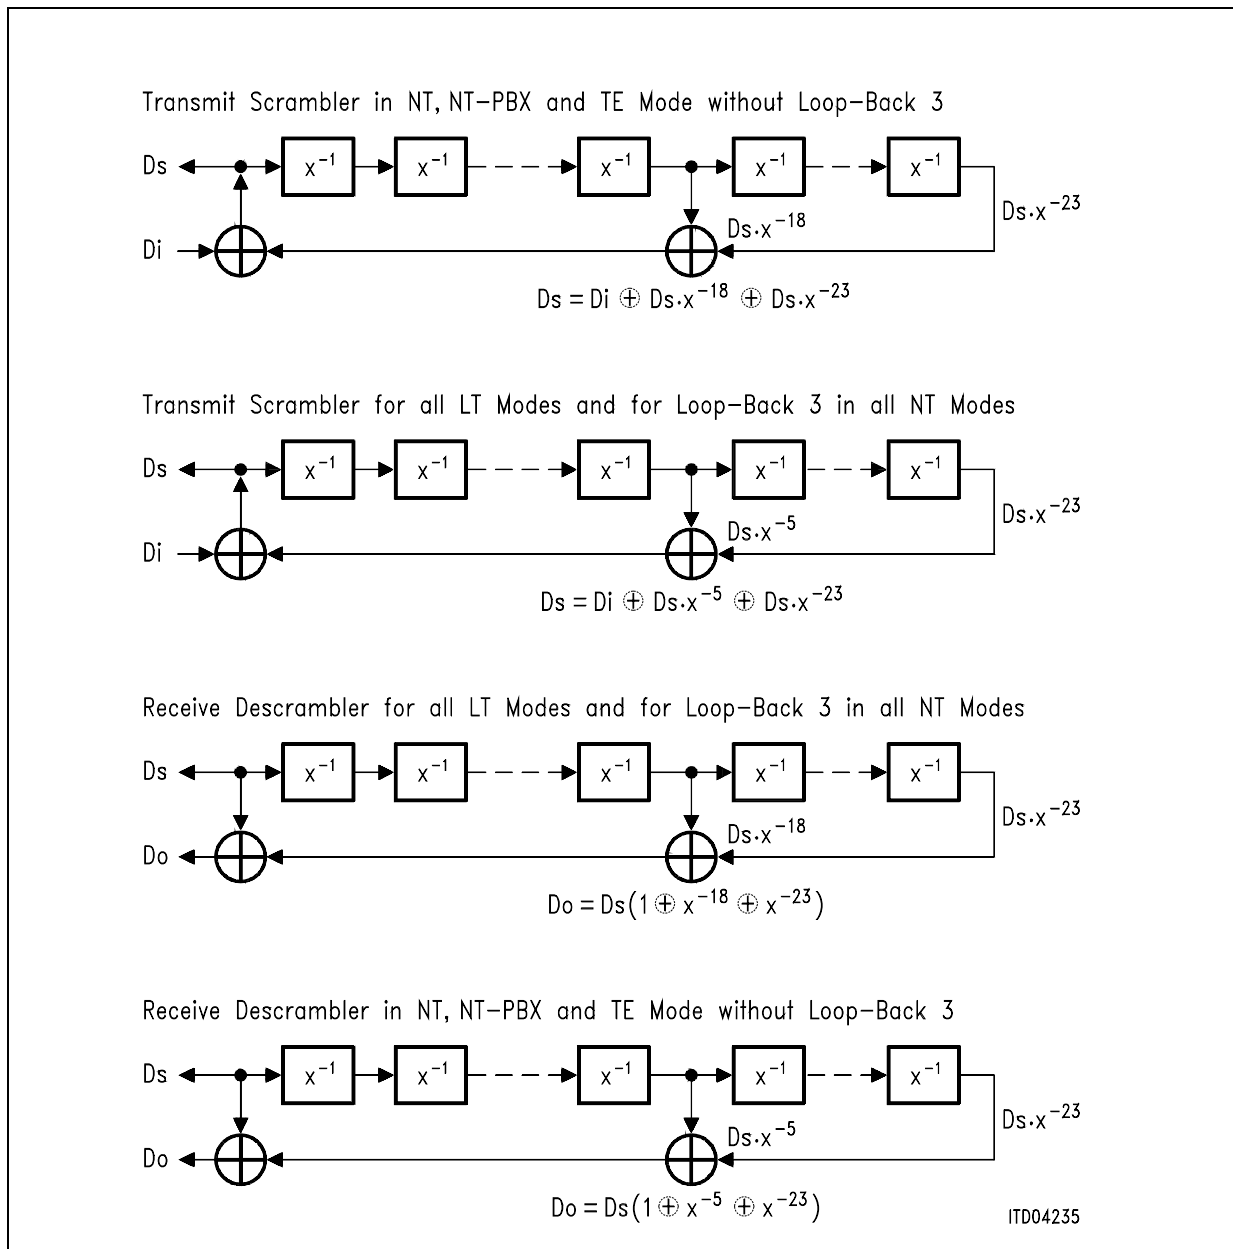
Transmit Scrambler in NT, NT-PBX and TE Mode without Loop-Back 3

Ds
$x^{-1}$ $x^{-1}$ $x^{-1}$ $x^{-1}$ $x^{-1}$
Di
$Ds \cdot x^{-18}$
$Ds \cdot x^{-23}$
$Ds = Di \oplus Ds \cdot x^{-18} \oplus Ds \cdot x^{-23}$

Transmit Scrambler for all LT Modes and for Loop-Back 3 in all NT Modes

Ds
$x^{-1}$ $x^{-1}$ $x^{-1}$ $x^{-1}$ $x^{-1}$
Di
$Ds \cdot x^{-5}$
$Ds \cdot x^{-23}$
$Ds = Di \oplus Ds \cdot x^{-5} \oplus Ds \cdot x^{-23}$

Receive Descrambler for all LT Modes and for Loop-Back 3 in all NT Modes

Ds
$x^{-1}$ $x^{-1}$ $x^{-1}$ $x^{-1}$ $x^{-1}$
Do
$Ds \cdot x^{-18}$
$Ds \cdot x^{-23}$
$Do = Ds(1 \oplus x^{-18} \oplus x^{-23})$

Receive Descrambler in NT, NT-PBX and TE Mode without Loop-Back 3

Ds
$x^{-1}$ $x^{-1}$ $x^{-1}$ $x^{-1}$ $x^{-1}$
Do
$Ds \cdot x^{-5}$
$Ds \cdot x^{-23}$
$Do = Ds(1 \oplus x^{-5} \oplus x^{-23})$

ITD04235